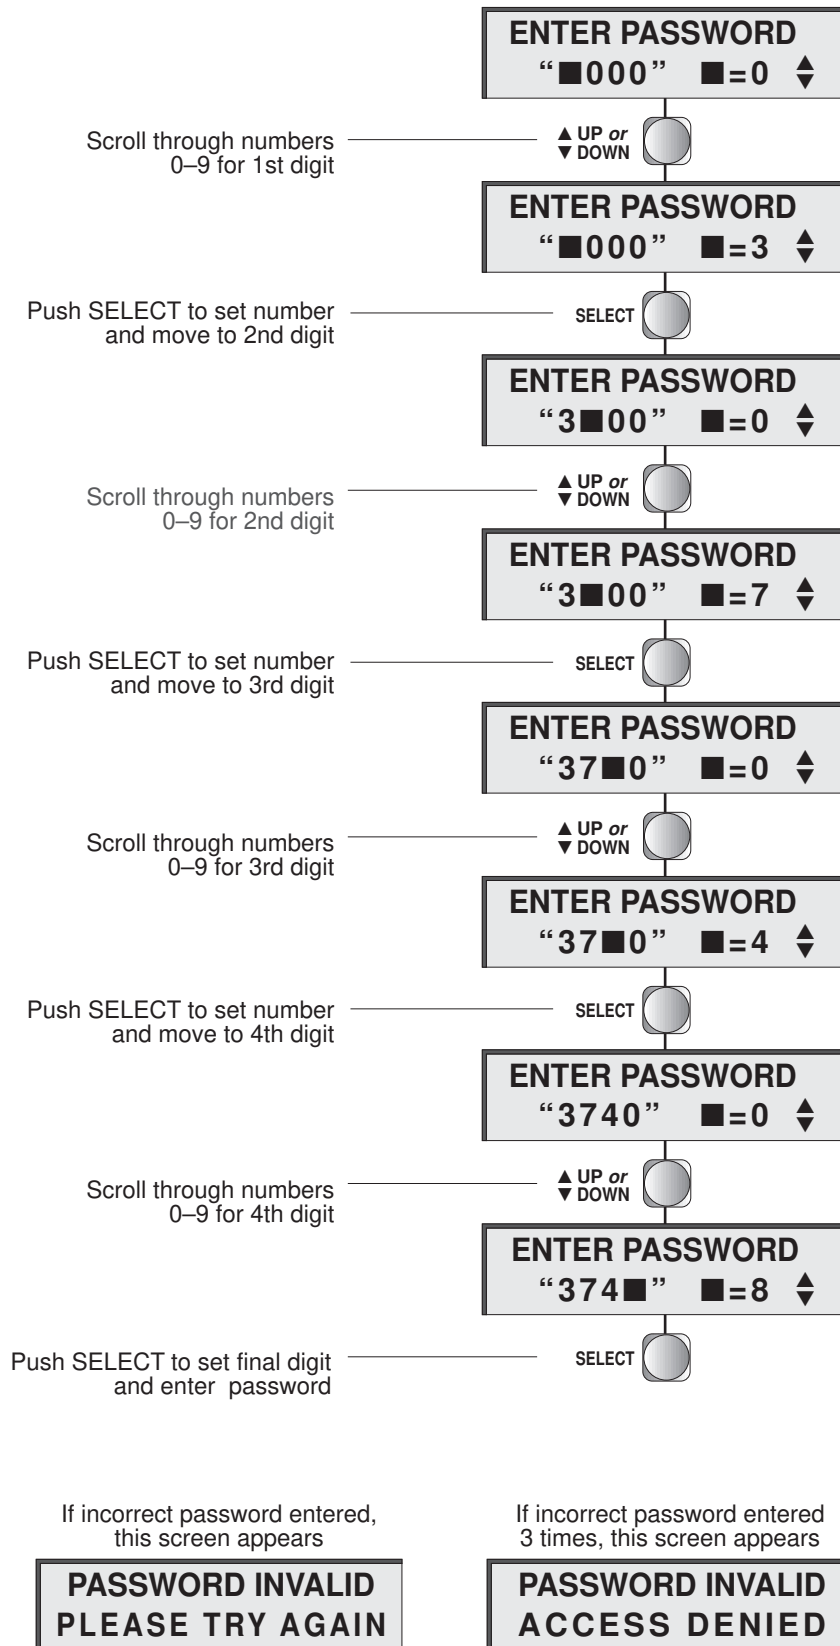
ENTER PASSWORD
"■000" ■=0 ▲▼

Scroll through numbers 0–9 for 1st digit

▲ UP or ▼ DOWN

ENTER PASSWORD
"■000" ■=3 ▲▼

Push SELECT to set number and move to 2nd digit

SELECT

ENTER PASSWORD
"3■00" ■=0 ▲▼

Scroll through numbers 0–9 for 2nd digit

▲ UP or ▼ DOWN

ENTER PASSWORD
"3■00" ■=7 ▲▼

Push SELECT to set number and move to 3rd digit

SELECT

ENTER PASSWORD
"37■0" ■=0 ▲▼

Scroll through numbers 0–9 for 3rd digit

▲ UP or ▼ DOWN

ENTER PASSWORD
"37■0" ■=4 ▲▼

Push SELECT to set number and move to 4th digit

SELECT

ENTER PASSWORD
"3740" ■=0 ▲▼

Scroll through numbers 0–9 for 4th digit

▲ UP or ▼ DOWN

ENTER PASSWORD
"374■" ■=8 ▲▼

Push SELECT to set final digit and enter password

SELECT

If incorrect password entered, this screen appears

PASSWORD INVALID
PLEASE TRY AGAIN

If incorrect password entered 3 times, this screen appears

PASSWORD INVALID
ACCESS DENIED